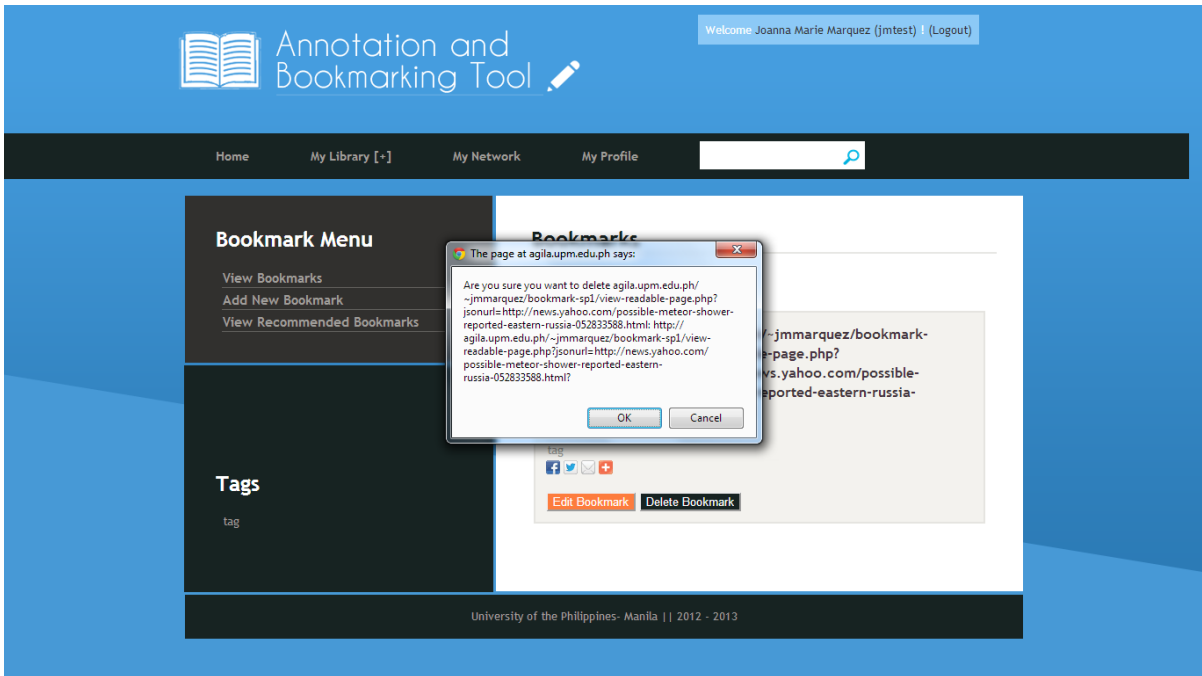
Annotation and Bookmarking Tool

Welcome Joanna Marie Marquez (jmtest) | (Logout)

Home
My Library [+]
My Network
My Profile

Bookmark Menu

View Bookmarks
Add New Bookmark
View Recommended Bookmarks

Tags

tag

Bookmarks

The page at agila.upm.edu.ph says:

Are you sure you want to delete agila.upm.edu.ph/~jmmarquez/bookmark-sp1/view-readable-page.php?jsonurl=http://news.yahoo.com/possible-meteor-shower-reported-eastern-russia-052833588.html: http://agila.upm.edu.ph/~jmmarquez/bookmark-sp1/view-readable-page.php?jsonurl=http://news.yahoo.com/possible-meteor-shower-reported-eastern-russia-052833588.html?

OK
Cancel

/~jmmarquez/bookmark-
-page.php?
vs.yahoo.com/possible-
eported-eastern-russia-

tag

Edit Bookmark
Delete Bookmark

University of the Philippines- Manila || 2012 - 2013